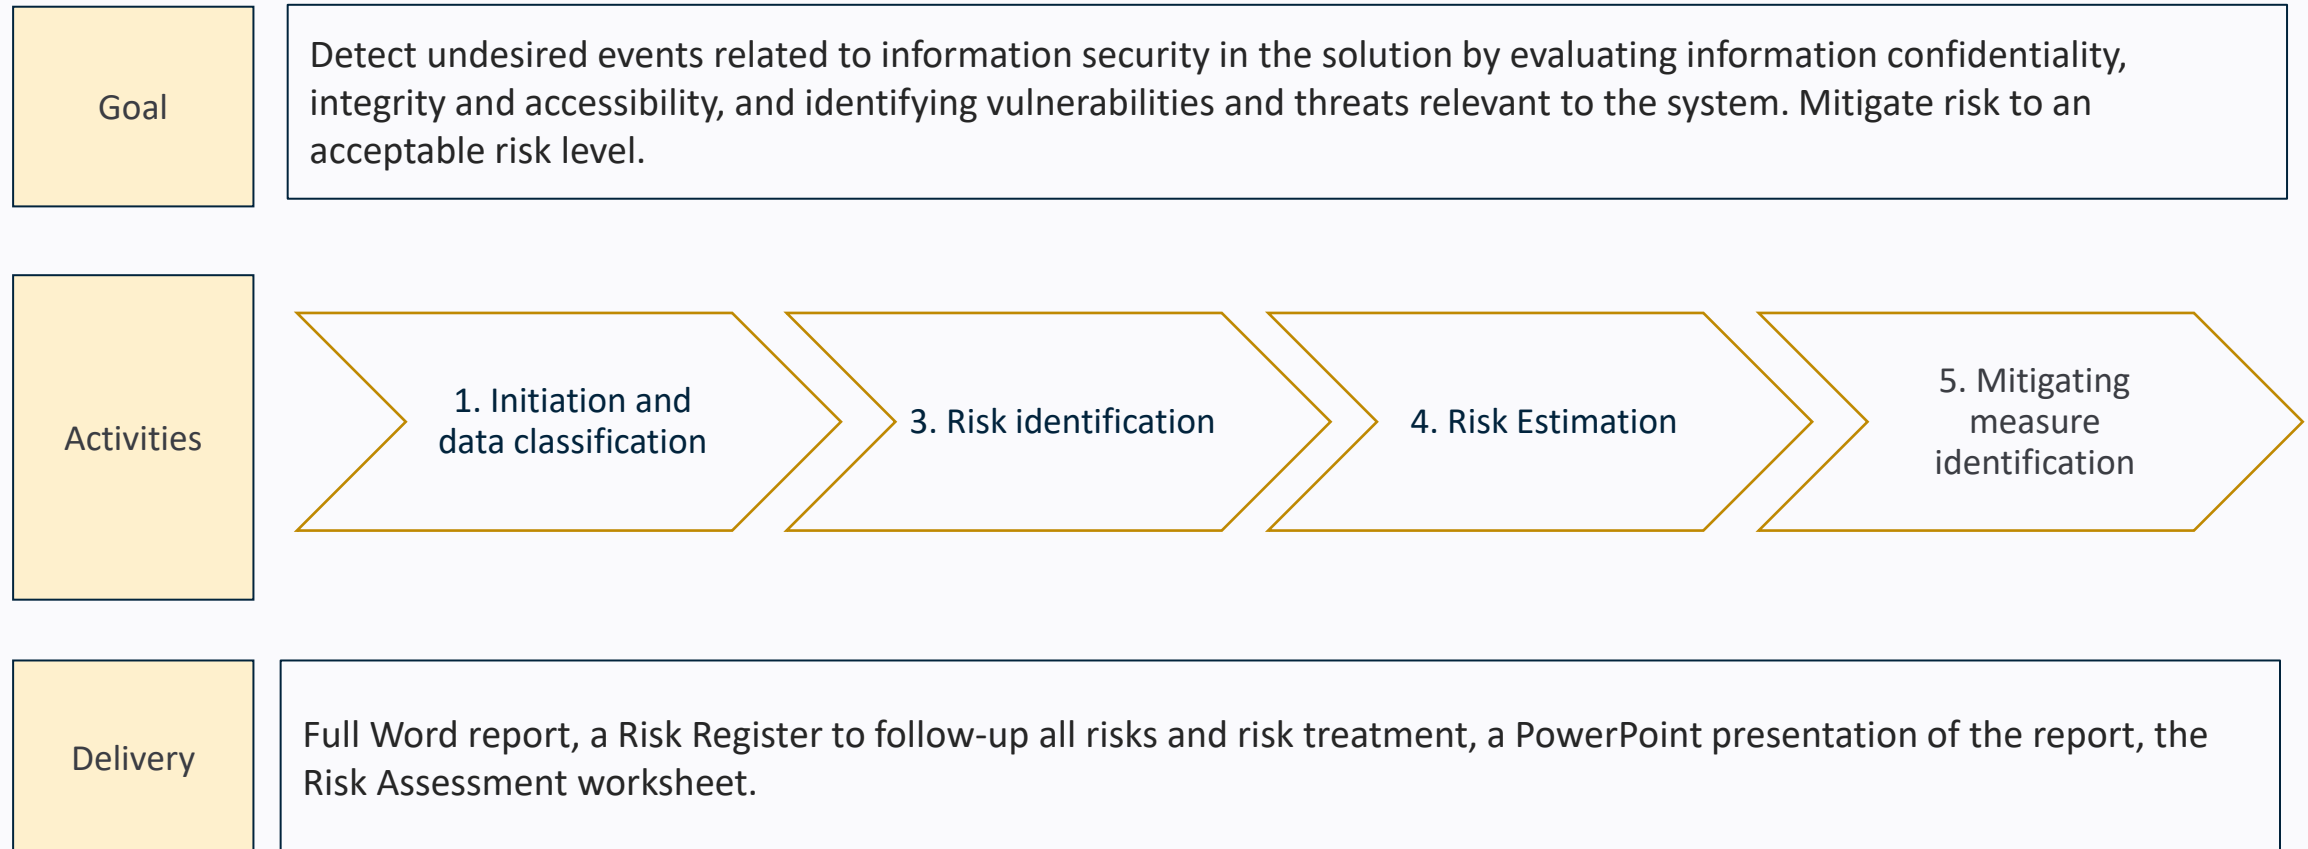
Goal

Detect undesired events related to information security in the solution by evaluating information confidentiality, integrity and accessibility, and identifying vulnerabilities and threats relevant to the system. Mitigate risk to an acceptable risk level.

Activities

1. Initiation and data classification

3. Risk identification

4. Risk Estimation

5. Mitigating measure identification

Delivery

Full Word report, a Risk Register to follow-up all risks and risk treatment, a PowerPoint presentation of the report, the Risk Assessment worksheet.